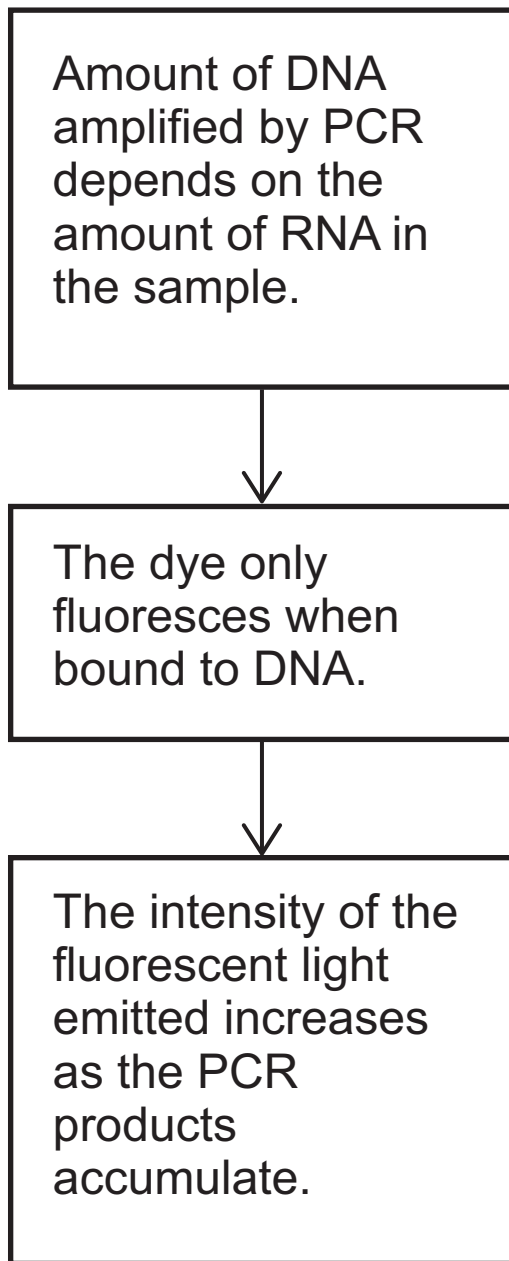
Amount of DNA amplified by PCR depends on the amount of RNA in the sample.

The dye only fluoresces when bound to DNA.

The intensity of the fluorescent light emitted increases as the PCR products accumulate.